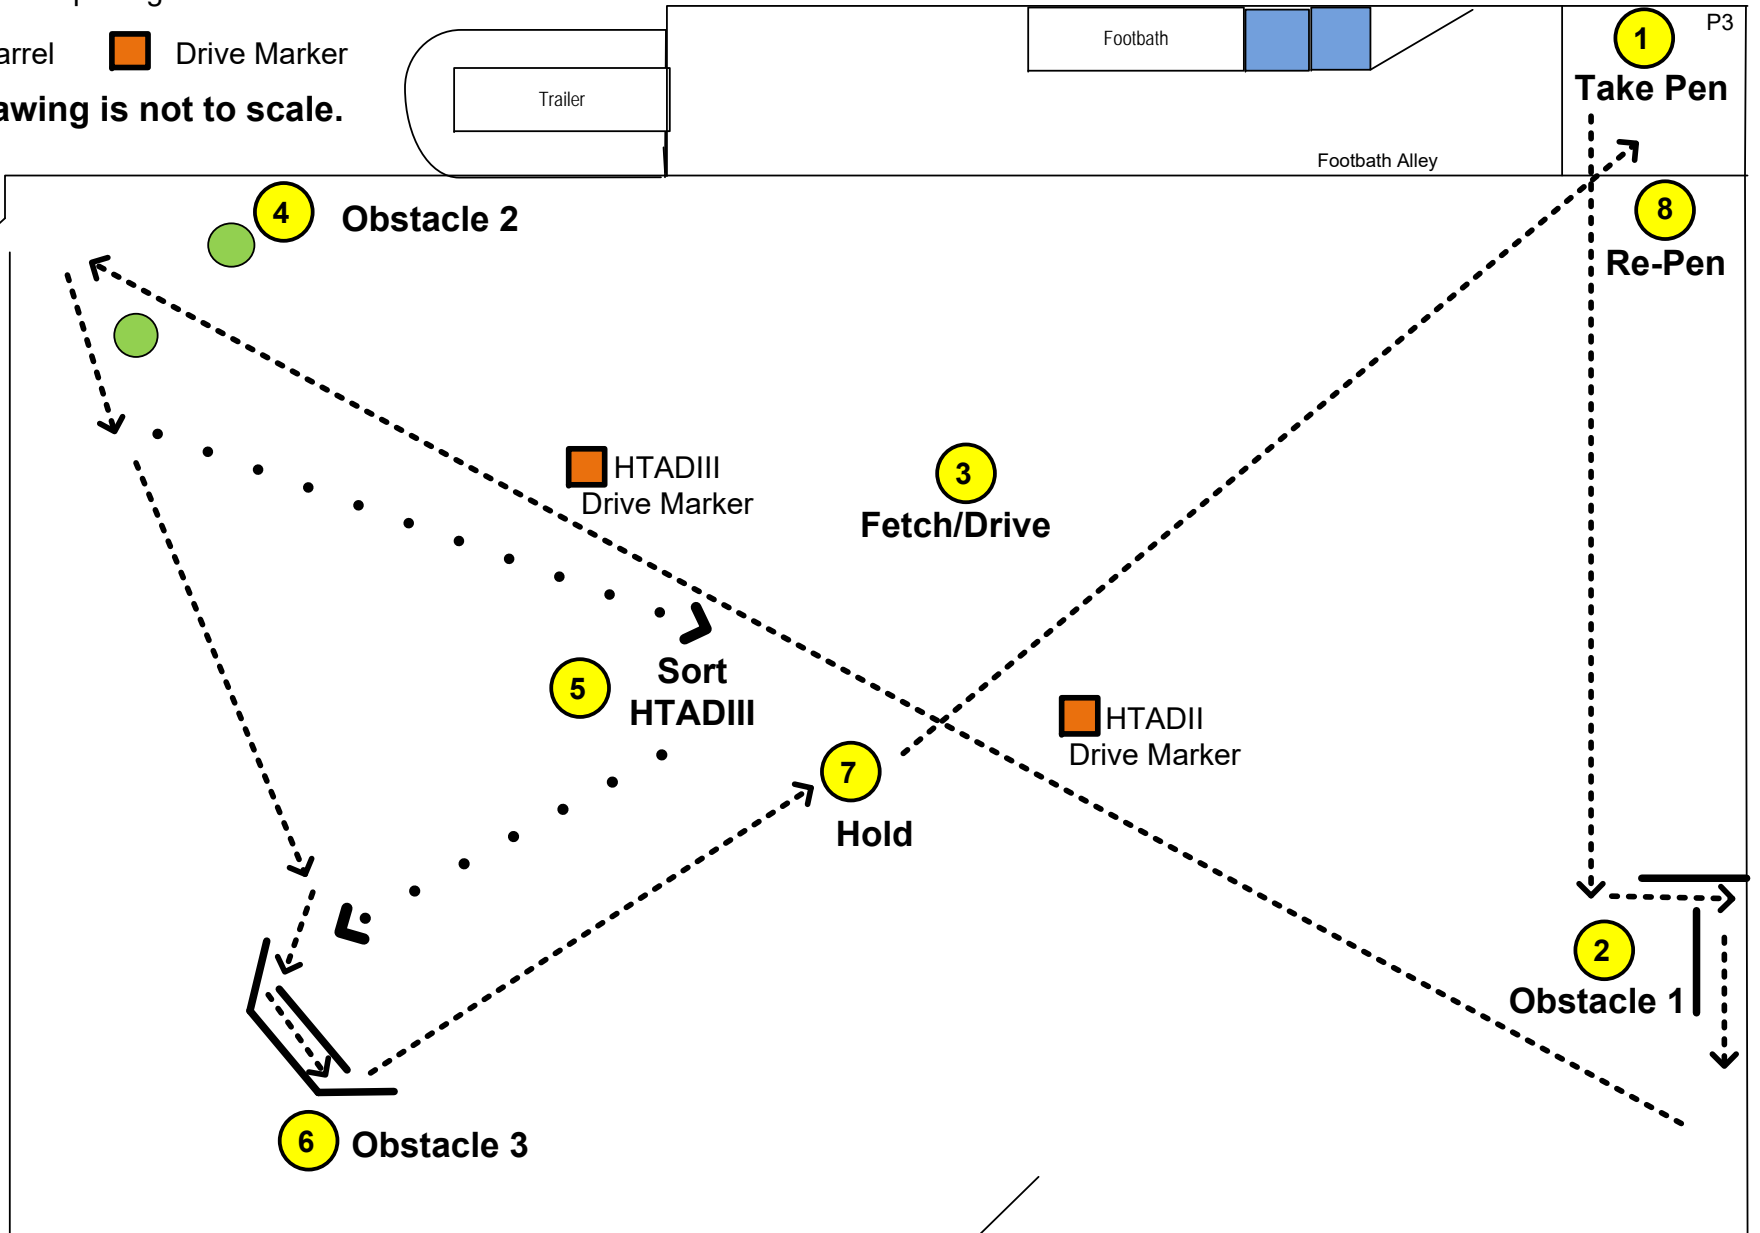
arrel
Drive Marker
awing is not to scale.

Trailer

Footbath

Footbath Alley

P3

1
Take Pen

8
Re-Pen

4
Obstacle 2

HTADIII
Drive Marker

3
Fetch/Drive

5
Sort
HTADIII

HTADII
Drive Marker

7
Hold

2
Obstacle 1

6
Obstacle 3